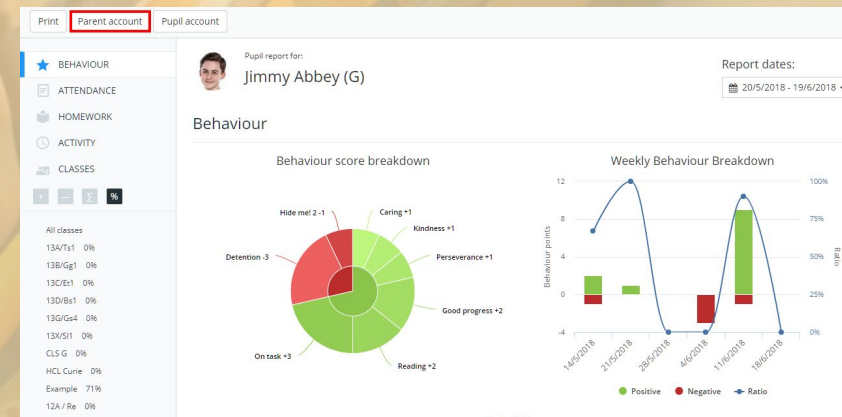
Print Parent account Pupil account

BEHAVIOUR
ATTENDANCE
HOMEWORK
ACTIVITY
CLASSES

+ — Σ %

All classes
13A/Ts1 0%
13B/Gg1 0%
13C/Et1 0%
13D/Bs1 0%
13G/Gs4 0%
13X/Sl1 0%
CLS G 0%
HCL Curie 0%
Example 71%
12A / Re 0%

Pupil report for:
Jimmy Abbey (G)

Report dates:
20/5/2018 - 19/6/2018

Behaviour

Behaviour score breakdown

Hide me! 2 -1
Caring +1
Kindness +1
Perseverance +1
Detention -3
Good progress +2
On task +3
Reading +2

Weekly Behaviour Breakdown

Behaviour points
12
8
4
0
-4

100%
75%
50%
25%
0%
Ratio

14/5/2018
21/5/2018
28/5/2018
4/6/2018
11/6/2018
18/6/2018

Positive Negative Ratio